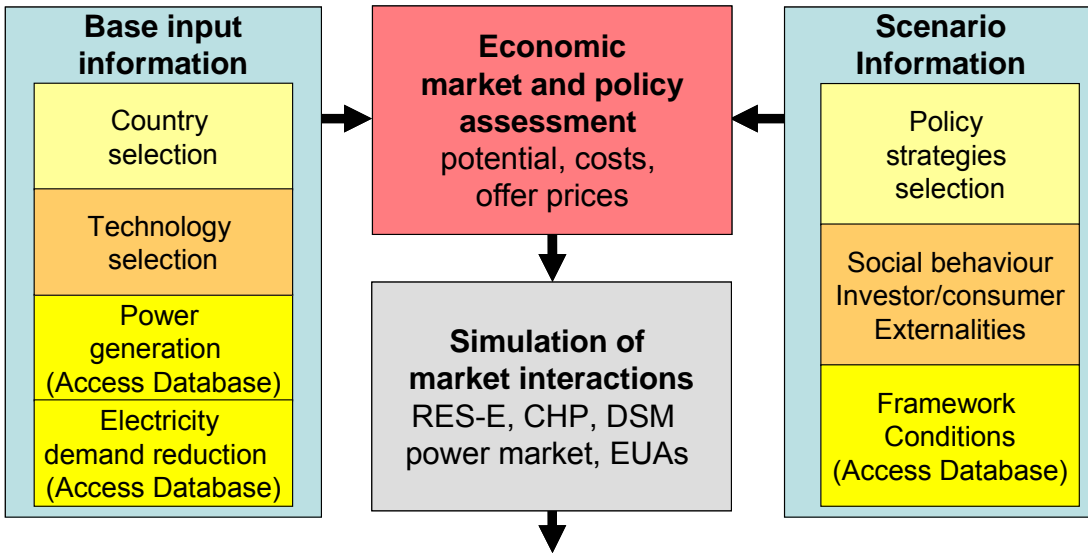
Base input information

Country selection

Technology selection

Power generation (Access Database)

Electricity demand reduction (Access Database)

Economic market and policy assessment
potential, costs, offer prices

Simulation of market interactions
RES-E, CHP, DSM power market, EUAs

Scenario Information

Policy strategies selection

Social behaviour Investor/consumer Externalities

Framework Conditions (Access Database)